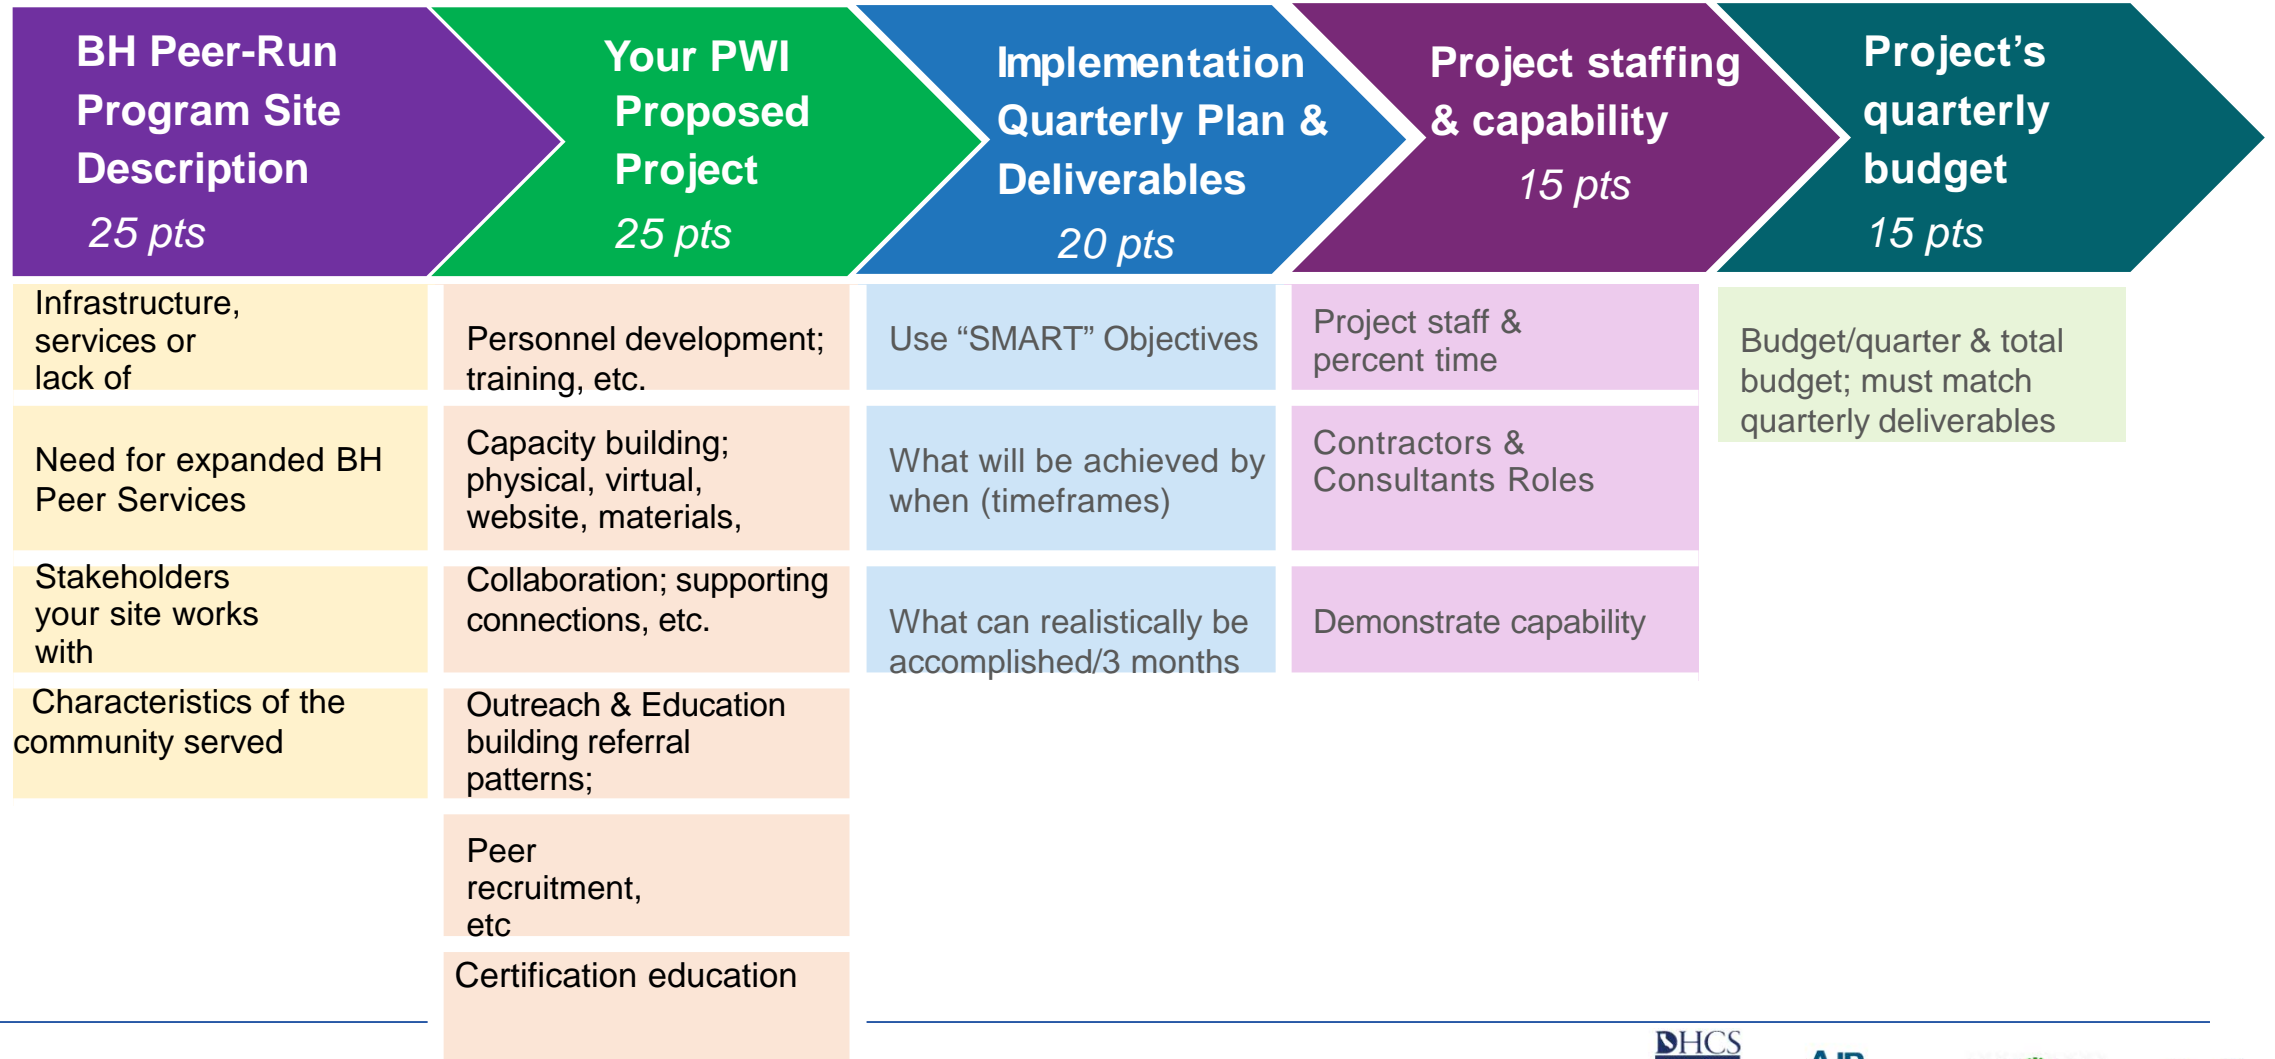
BH Peer-Run Program Site Description
25 pts

Your PWI Proposed Project
25 pts

Implementation Quarterly Plan & Deliverables
20 pts

Project staffing & capability
15 pts

Project's quarterly budget
15 pts

Infrastructure, services or lack of

Need for expanded BH Peer Services

Stakeholders your site works with

Characteristics of the community served

Personnel development; training, etc.

Capacity building; physical, virtual, website, materials,

Collaboration; supporting connections, etc.

Outreach & Education building referral patterns;

Peer recruitment, etc

Certification education

Use "SMART" Objectives

What will be achieved by when (timeframes)

What can realistically be accomplished/3 months

Project staff & percent time

Contractors & Consultants Roles

Demonstrate capability

Budget/quarter & total budget; must match quarterly deliverables

DHCS